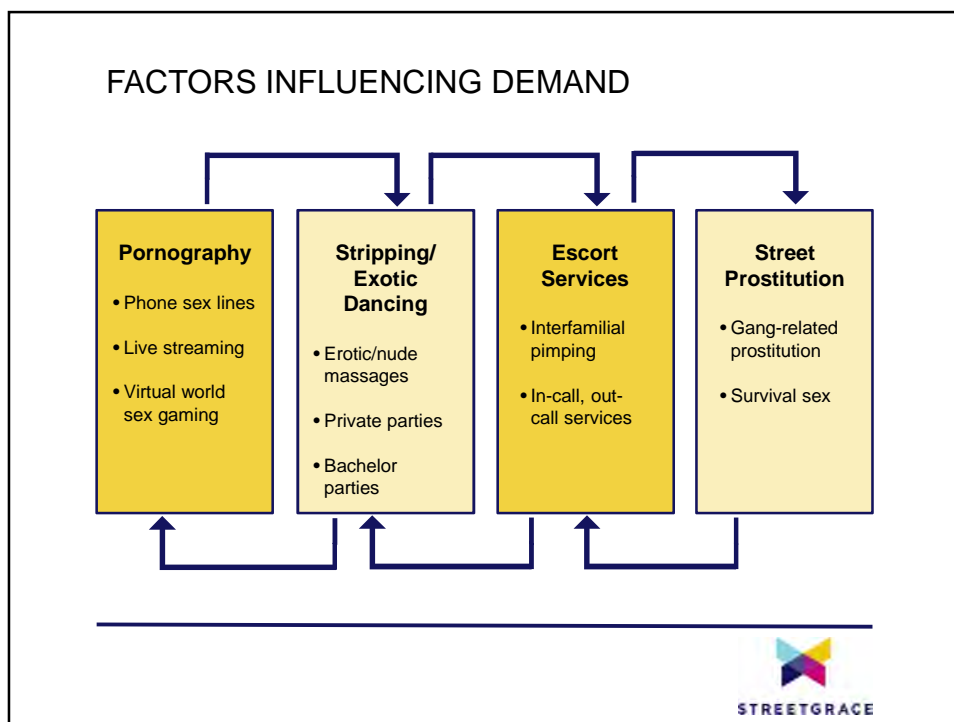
FACTORS INFLUENCING DEMAND

Pornography
• Phone sex lines
• Live streaming
• Virtual world sex gaming

Stripping/ Exotic Dancing
• Erotic/nude massages
• Private parties
• Bachelor parties

Escort Services
• Interfamilial pimping
• In-call, out-call services

Street Prostitution
• Gang-related prostitution
• Survival sex

STREETGRACE